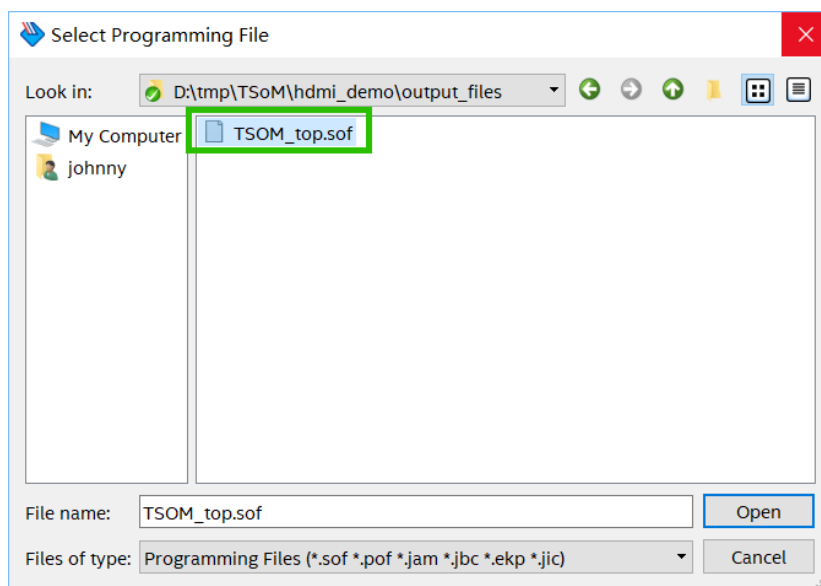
Select Programming File

Look in: D:\tmp\TSoM\hdmi_demo\output_files

My Computer
johnny

TSOM_top.sof

File name: TSOM_top.sof
Open

Files of type: Programming Files (*.sof *.pof *.jam *.jbc *.ekp *.jic)
Cancel